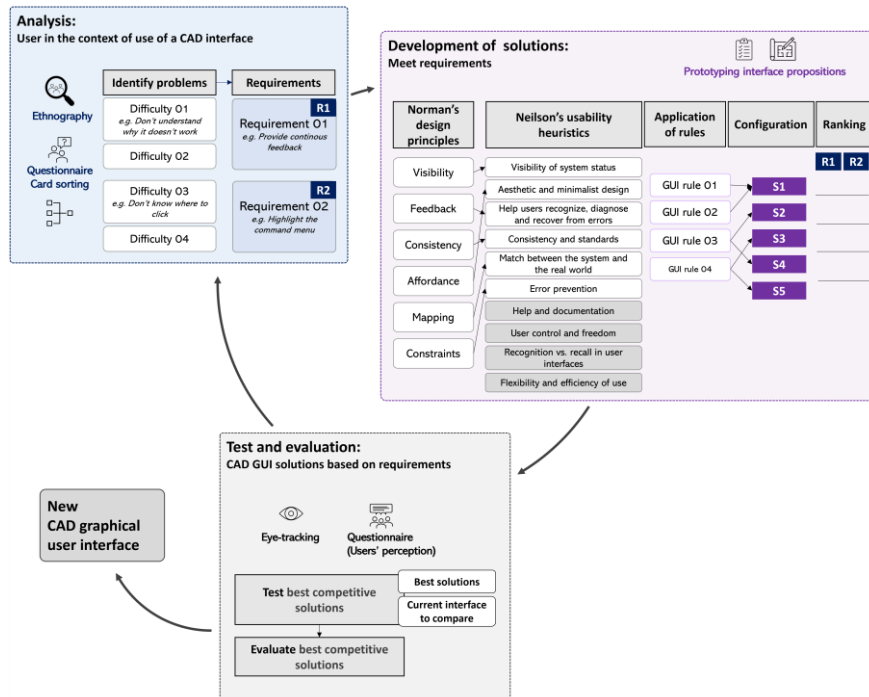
Analysis:
User in the context of use of a CAD interface

Ethnography

Questionnaire
Card sorting

Identify problems

Requirements

Difficulty O1
e.g. Don't understand why it doesn't work

Difficulty O2

Difficulty O3
e.g. Don't know where to click

Difficulty O4

R1
Requirement O1
e.g. Provide continous feedback

R2
Requirement O2
e.g. Highlight the command menu

Development of solutions:
Meet requirements

Prototyping interface propositions

Norman's design principles

Neilson's usability heuristics

Application of rules

Configuration

Ranking

R1 R2

Visibility
Feedback
Consistency
Affordance
Mapping
Constraints

Visibility of system status
Aesthetic and minimalist design
Help users recognize, diagnose and recover from errors
Consistency and standards
Match between the system and the real world
Error prevention
Help and documentation
User control and freedom
Recognition vs. recall in user interfaces
Flexibility and efficiency of use

GUI rule O1
GUI rule O2
GUI rule O3
GUI rule O4

S1
S2
S3
S4
S5

Test and evaluation:
CAD GUI solutions based on requirements

Eye-tracking

Questionnaire
(Users' perception)

Test best competitive solutions

Best solutions

Current interface to compare

Evaluate best competitive solutions

New
CAD graphical
user interface